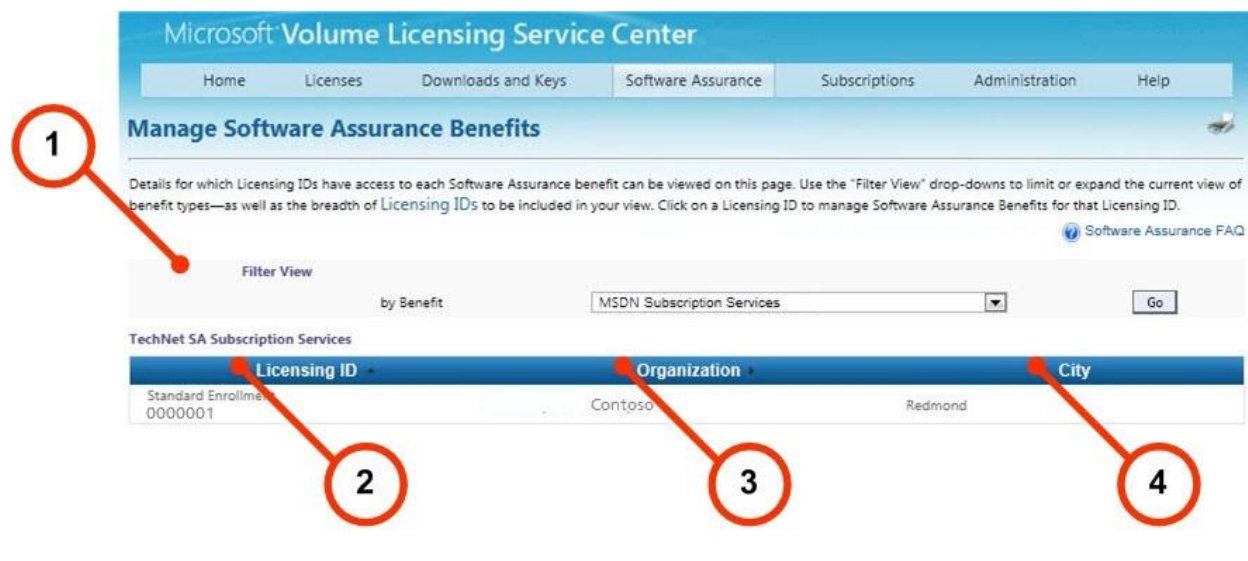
Microsoft Volume Licensing Service Center

Home Licenses Downloads and Keys Software Assurance Subscriptions Administration Help

Manage Software Assurance Benefits

1

Details for which Licensing IDs have access to each Software Assurance benefit can be viewed on this page. Use the "Filter View" drop-downs to limit or expand the current view of benefit types—as well as the breadth of Licensing IDs to be included in your view. Click on a Licensing ID to manage Software Assurance Benefits for that Licensing ID.

Software Assurance FAQ

Filter View

by Benefit MSDN Subscription Services Go

TechNet SA Subscription Services

| Licensing ID | Organization | City |
|---|---|---|
| Standard Enrollme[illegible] 0000001 | Contoso | Redmond |

2 3 4